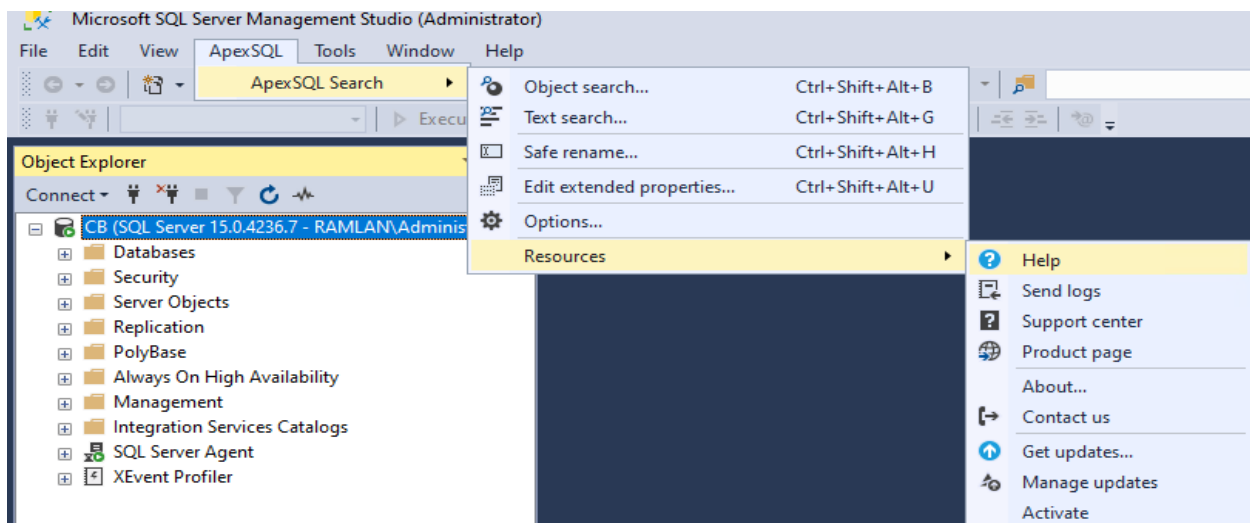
Microsoft SQL Server Management Studio (Administrator)

File Edit View ApexSQL Tools Window Help

ApexSQL Search

Execu

Object Explorer

Connect

CB (SQL Server 15.0.4236.7 - RAMLAN\Adminis

Databases
Security
Server Objects
Replication
PolyBase
Always On High Availability
Management
Integration Services Catalogs
SQL Server Agent
XEvent Profiler

Object search... Ctrl+Shift+Alt+B
Text search... Ctrl+Shift+Alt+G
Safe rename... Ctrl+Shift+Alt+H
Edit extended properties... Ctrl+Shift+Alt+U
Options...
Resources

Help
Send logs
Support center
Product page
About...
Contact us
Get updates...
Manage updates
Activate